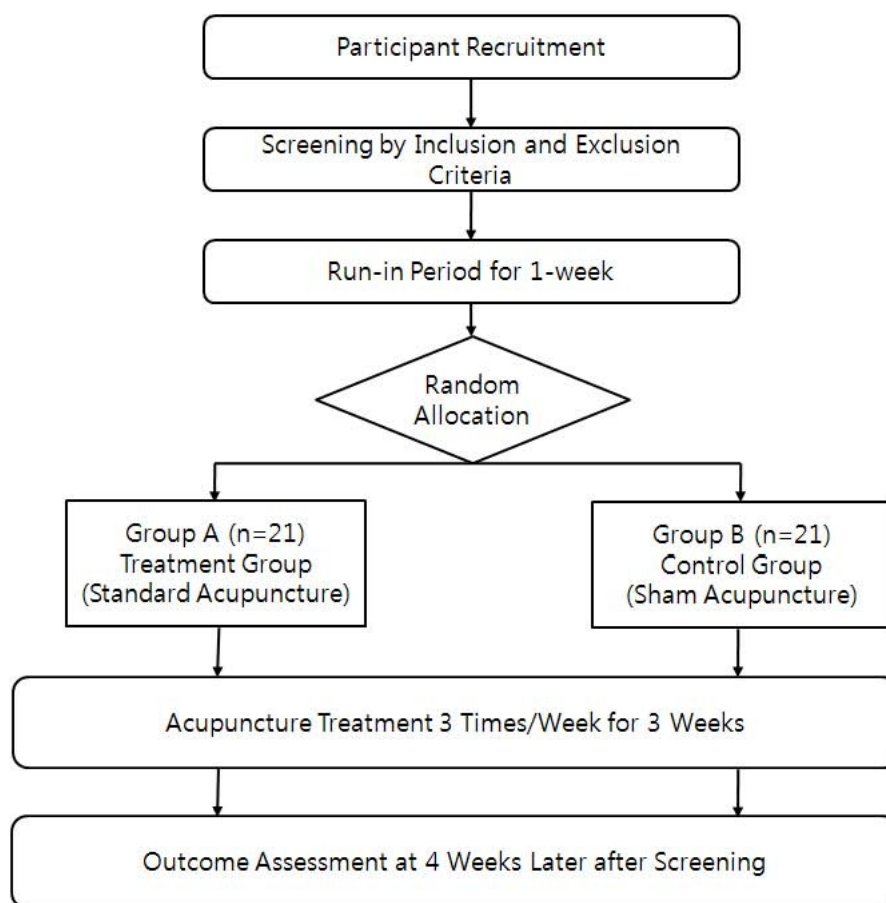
Participant Recruitment

Screening by Inclusion and Exclusion Criteria

Run-in Period for 1-week

Random Allocation

Group A (n=21)
Treatment Group
(Standard Acupuncture)

Group B (n=21)
Control Group
(Sham Acupuncture)

Acupuncture Treatment 3 Times/Week for 3 Weeks

Outcome Assessment at 4 Weeks Later after Screening